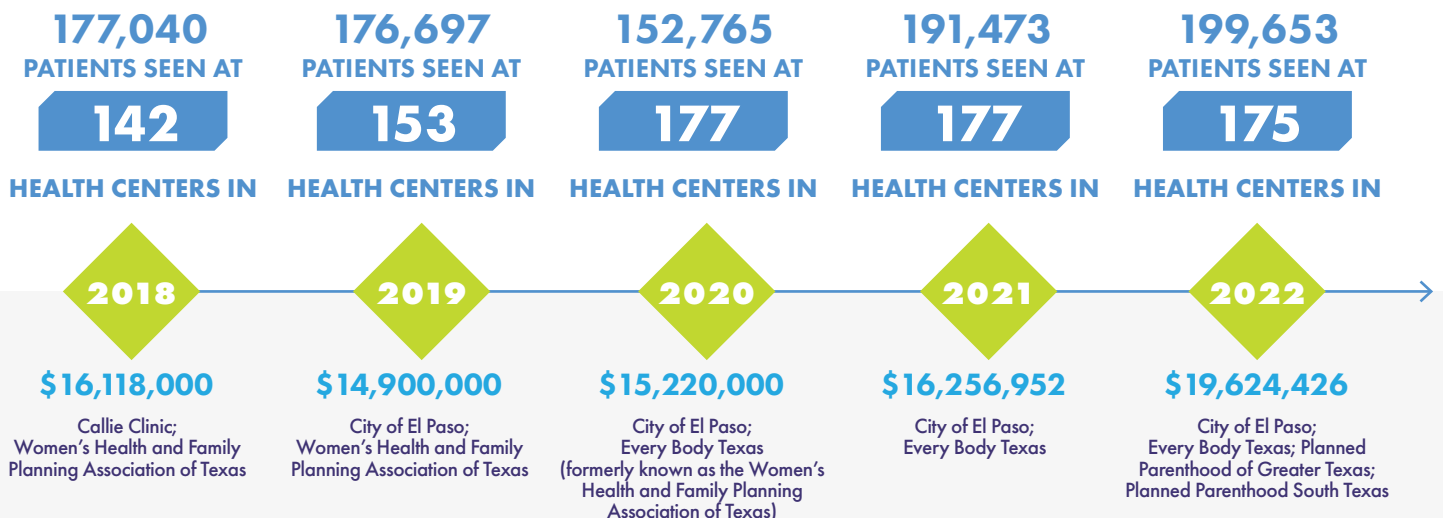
177,040
PATIENTS SEEN AT
142
HEALTH CENTERS IN
2018
$16,118,000
Callie Clinic; Women's Health and Family Planning Association of Texas

176,697
PATIENTS SEEN AT
153
HEALTH CENTERS IN
2019
$14,900,000
City of El Paso; Women's Health and Family Planning Association of Texas

152,765
PATIENTS SEEN AT
177
HEALTH CENTERS IN
2020
$15,220,000
City of El Paso; Every Body Texas (formerly known as the Women's Health and Family Planning Association of Texas)

191,473
PATIENTS SEEN AT
177
HEALTH CENTERS IN
2021
$16,256,952
City of El Paso; Every Body Texas

199,653
PATIENTS SEEN AT
175
HEALTH CENTERS IN
2022
$19,624,426
City of El Paso; Every Body Texas; Planned Parenthood of Greater Texas; Planned Parenthood South Texas